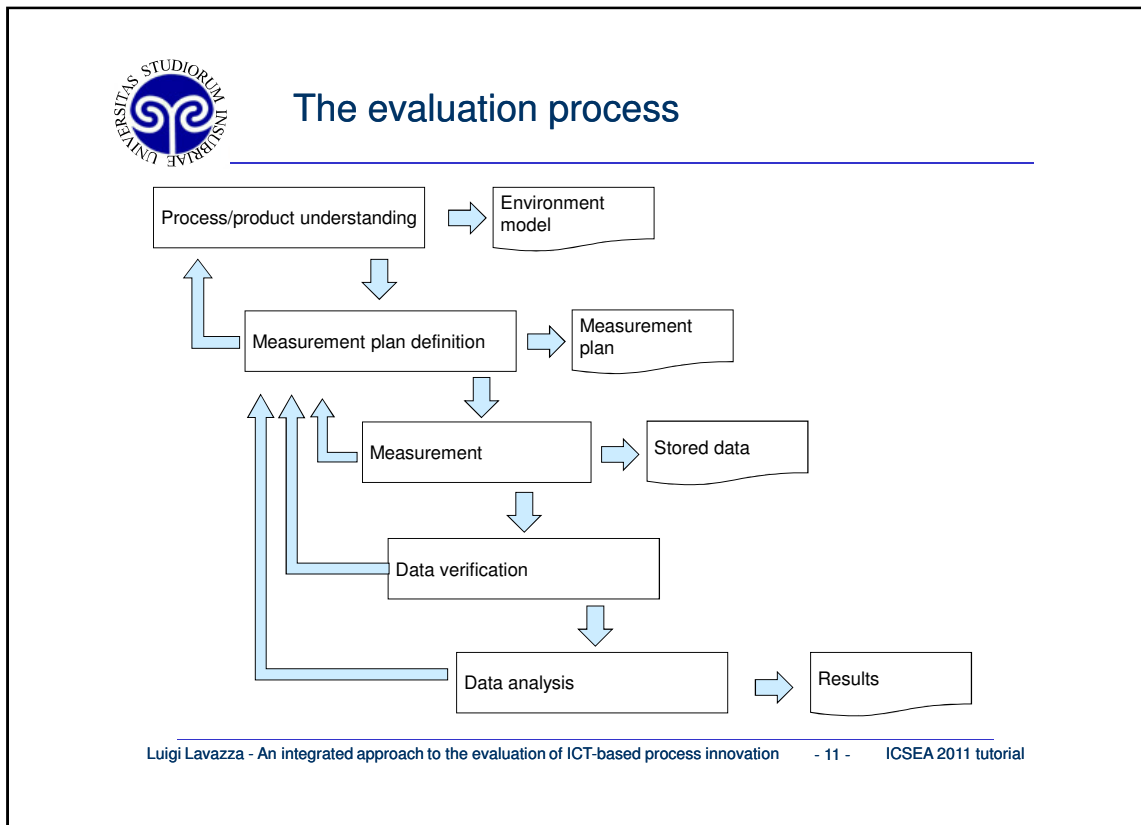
UNIVERSITAS STUDIORUM INSUBRIAE

The evaluation process

Process/product understanding

Environment model

Measurement plan definition

Measurement plan

Measurement

Stored data

Data verification

Data analysis

Results

Luigi Lavazza - An integrated approach to the evaluation of ICT-based process innovation - 11 - ICSEA 2011 tutorial